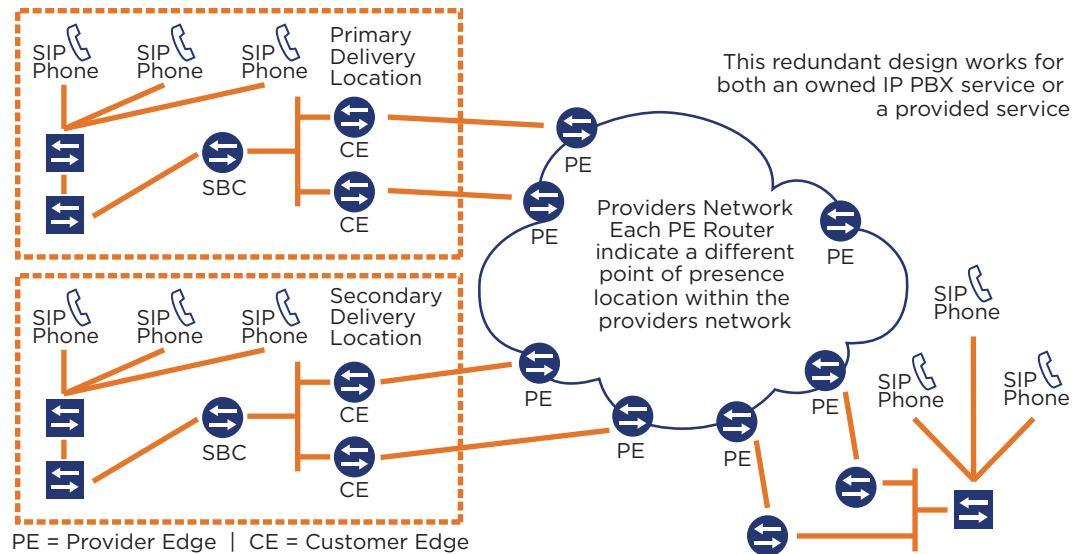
SIP Phone
SIP Phone
SIP Phone
Primary Delivery Location
SBC
CE
CE

SIP Phone
SIP Phone
SIP Phone
Secondary Delivery Location
SBC
CE
CE

This redundant design works for both an owned IP PBX service or a provided service

PE
PE
PE
Providers Network Each PE Router indicate a different point of presence location within the providers network
PE
PE
PE
PE

SIP Phone
SIP Phone
SIP Phone

PE = Provider Edge | CE = Customer Edge